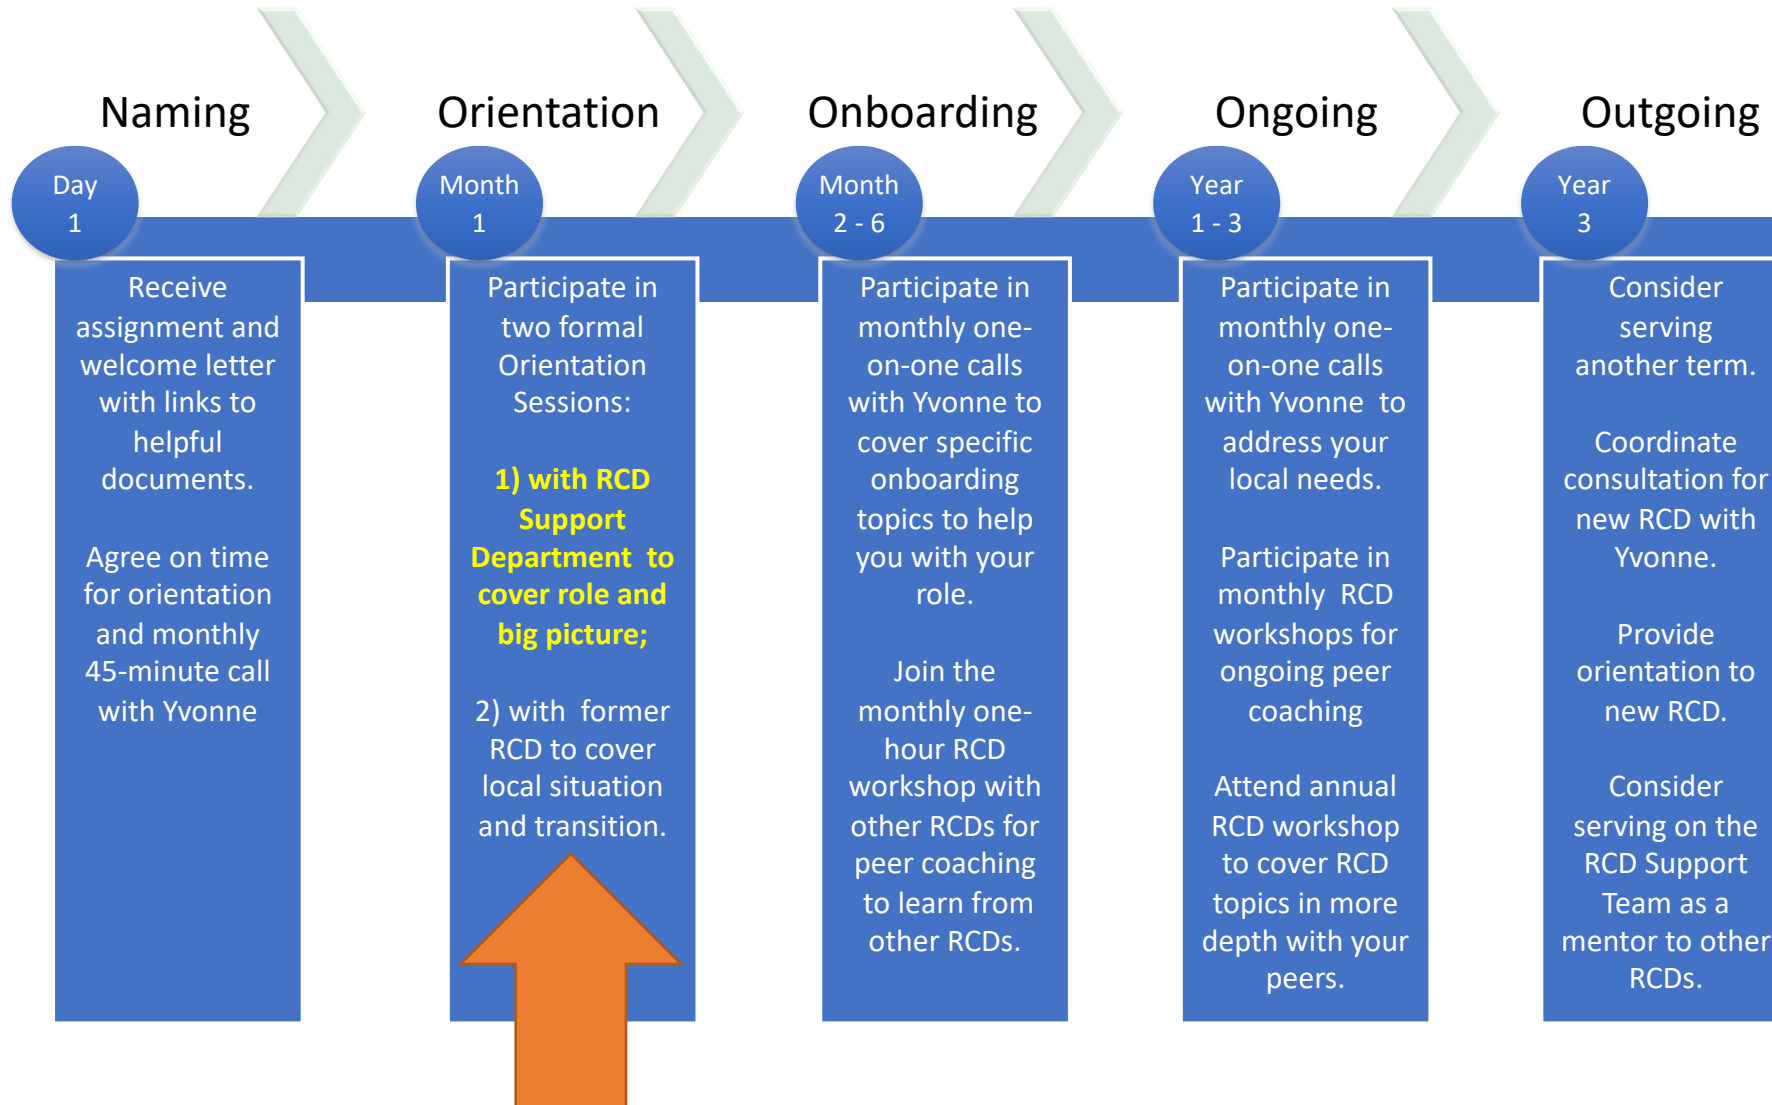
Naming

Day 1

Receive assignment and welcome letter with links to helpful documents.

Agree on time for orientation and monthly 45-minute call with Yvonne

Orientation

Month 1

Participate in two formal Orientation Sessions:

1) with RCD Support Department to cover role and big picture;

2) with former RCD to cover local situation and transition.

Onboarding

Month 2 - 6

Participate in monthly one-on-one calls with Yvonne to cover specific onboarding topics to help you with your role.

Join the monthly one-hour RCD workshop with other RCDs for peer coaching to learn from other RCDs.

Ongoing

Year 1 - 3

Participate in monthly one-on-one calls with Yvonne to address your local needs.

Participate in monthly RCD workshops for ongoing peer coaching

Attend annual RCD workshop to cover RCD topics in more depth with your peers.

Outgoing

Year 3

Consider serving another term.

Coordinate consultation for new RCD with Yvonne.

Provide orientation to new RCD.

Consider serving on the RCD Support Team as a mentor to other RCDs.